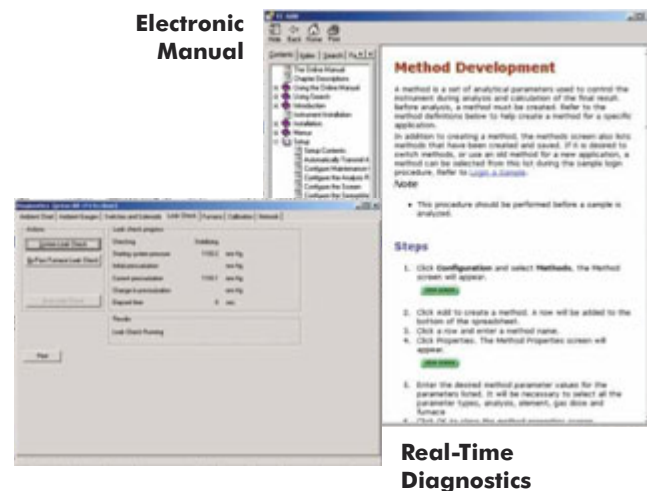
Electronic Manual

Hide Back Home Print

Contents Index Search

Method Development

A method is a set of analytical parameters used to control the instrument during analysis and calculation of the final result. Before analysis, a method must be created. Refer to the method definitions below to help create a method for a specific application.

In addition to creating a method, the methods screen also lists methods that have been created and saved. If it is desired to switch methods, or use an old method for a new application, a method can be selected from this list during the sample login procedure. Refer to Login a sample.

Note

• This procedure should be performed before a sample is analyzed.

Steps

1. Click Configuration and select Methods. The Method screen will appear.

2. Click Add to create a method. A row will be added to the bottom of the spreadsheet.
3. Click a row and enter a method name.
4. Click Properties. The Method Properties screen will appear.

5. Enter the desired method parameter values for the parameters listed. It will be necessary to select all the parameter types, analysis, element, gas dose and furnace

Diagnostics

Ambient Check Ambient Gauges Switches and Solenoids Leak Check Furnace Calibration Network

Actions

Leak check progress

Checking Stabilizing

Starting system pressure 1105.0 mm Hg

Initial pressurization mm Hg

Current pressurization 1105.1 mm Hg

Change in pressurization mm Hg

Elapsed time 8 sec

Results

Leak Check Running

Real-Time Diagnostics